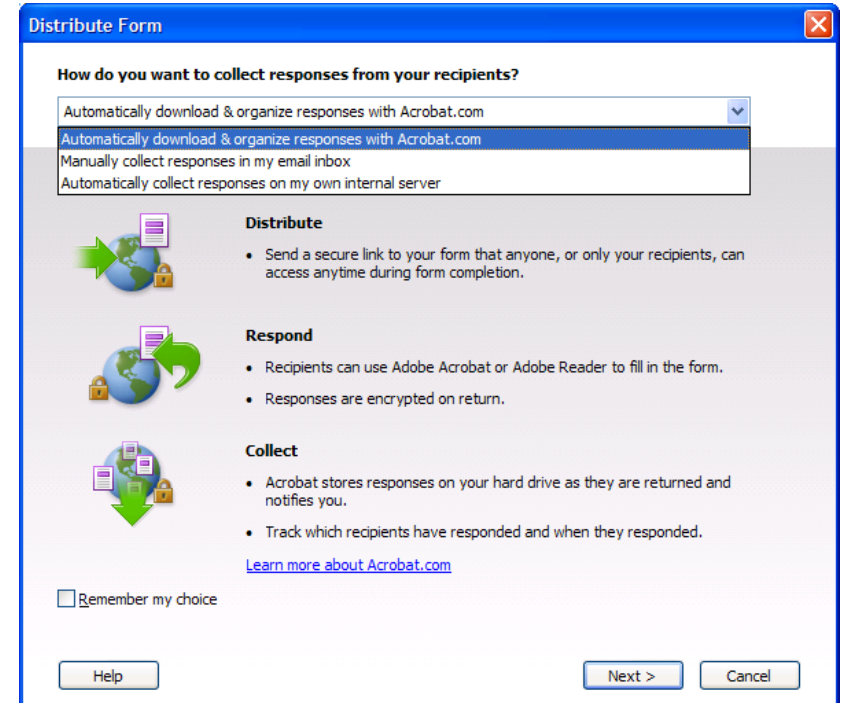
Distribute Form

How do you want to collect responses from your recipients?

Automatically download & organize responses with Acrobat.com

Automatically download & organize responses with Acrobat.com
Manually collect responses in my email inbox
Automatically collect responses on my own internal server

Distribute

• Send a secure link to your form that anyone, or only your recipients, can access anytime during form completion.

Respond

• Recipients can use Adobe Acrobat or Adobe Reader to fill in the form.

• Responses are encrypted on return.

Collect

• Acrobat stores responses on your hard drive as they are returned and notifies you.

• Track which recipients have responded and when they responded.

Learn more about Acrobat.com

Remember my choice

Help

Next >

Cancel